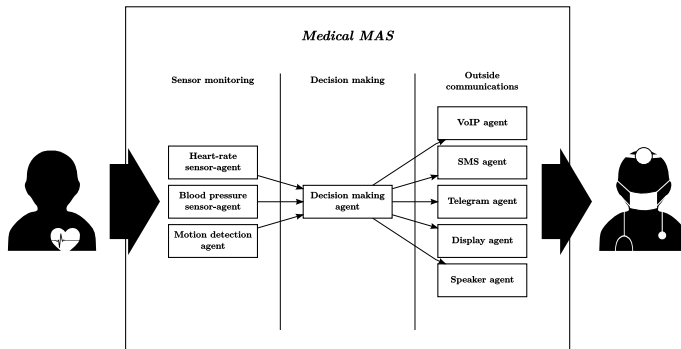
Medical MAS

Sensor monitoring

Decision making

Outside communications

Heart-rate sensor-agent

Blood pressure sensor-agent

Motion detection agent

Decision making agent

VoIP agent

SMS agent

Telegram agent

Display agent

Speaker agent